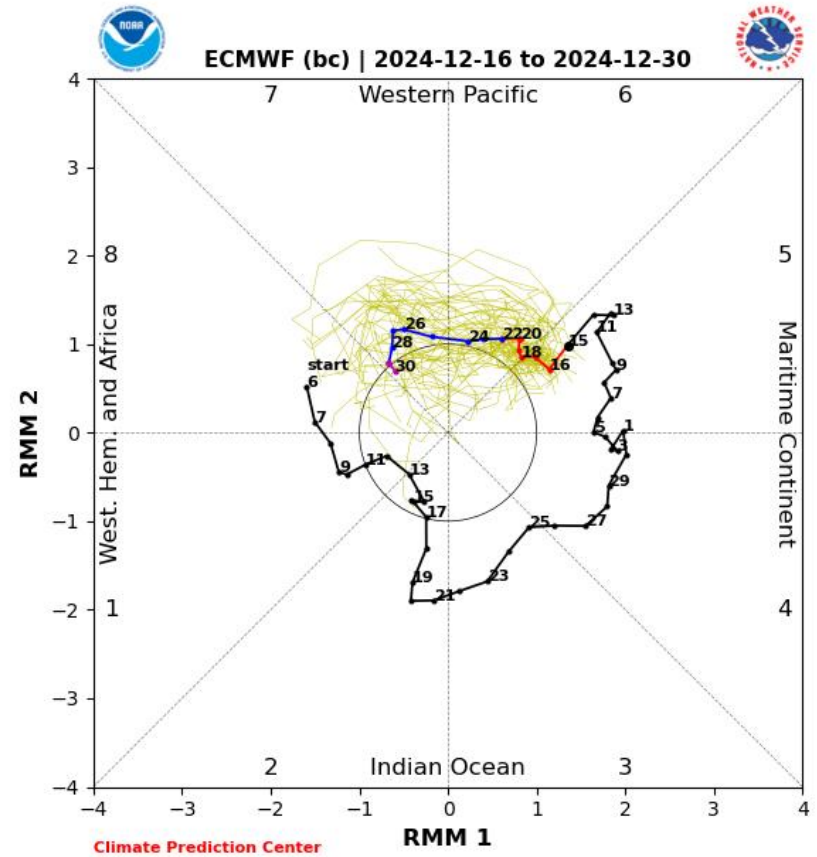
NOAA

NATIONAL WEATHER SERVICE

ECMWF (bc) | 2024-12-16 to 2024-12-30

7 Western Pacific 6

8

5

West. Hem. and Africa

Maritime Continent

1

4

2 Indian Ocean 3

RMM 2

RMM 1

4
3
2
1
0
−1
−2
−3
−4

−4 −3 −2 −1 0 1 2 3 4

start
6
7
9
11
13
15
17
19
21
23
25
27
29
1
3
5
7
9
11
13
15
16
18
20
22
24
26
28
30

Climate Prediction Center